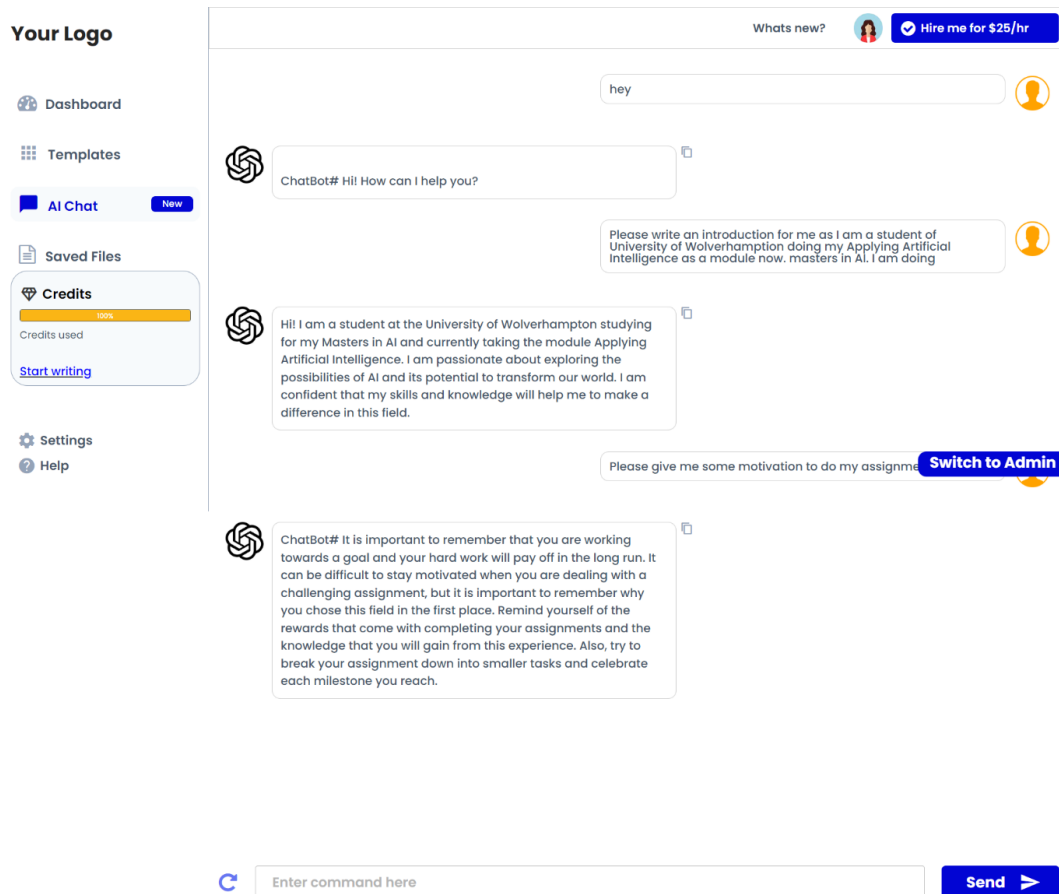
Your Logo

Dashboard

Templates

AI Chat New

Saved Files

Credits

100%

Credits used

Start writing

Settings

Help

Whats new?

Hire me for $25/hr

hey

ChatBot# Hi! How can I help you?

Please write an introduction for me as I am a student of University of Wolverhampton doing my Applying Artificial Intelligence as a module now. masters in AI. I am doing

Hi! I am a student at the University of Wolverhampton studying for my Masters in AI and currently taking the module Applying Artificial Intelligence. I am passionate about exploring the possibilities of AI and its potential to transform our world. I am confident that my skills and knowledge will help me to make a difference in this field.

Please give me some motivation to do my assignme

Switch to Admin

ChatBot# It is important to remember that you are working towards a goal and your hard work will pay off in the long run. It can be difficult to stay motivated when you are dealing with a challenging assignment, but it is important to remember why you chose this field in the first place. Remind yourself of the rewards that come with completing your assignments and the knowledge that you will gain from this experience. Also, try to break your assignment down into smaller tasks and celebrate each milestone you reach.

Enter command here

Send